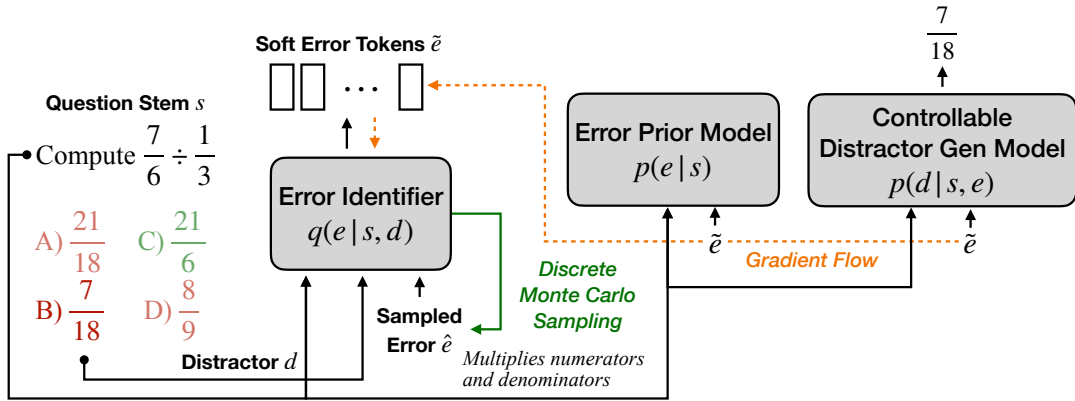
Soft Error Tokens $\tilde{e}$

$\frac{7}{18}$

Question Stem $s$

Compute $\frac{7}{6} \div \frac{1}{3}$

A) $\frac{21}{18}$ C) $\frac{21}{6}$

B) $\frac{7}{18}$ D) $\frac{8}{9}$

Error Identifier
$q(e \mid s, d)$

Error Prior Model
$p(e \mid s)$

Controllable Distractor Gen Model
$p(d \mid s, e)$

$\tilde{e}$

$\tilde{e}$

Gradient Flow

Discrete Monte Carlo Sampling

Sampled Error $\hat{e}$

Distractor $d$

Multiplies numerators and denominators